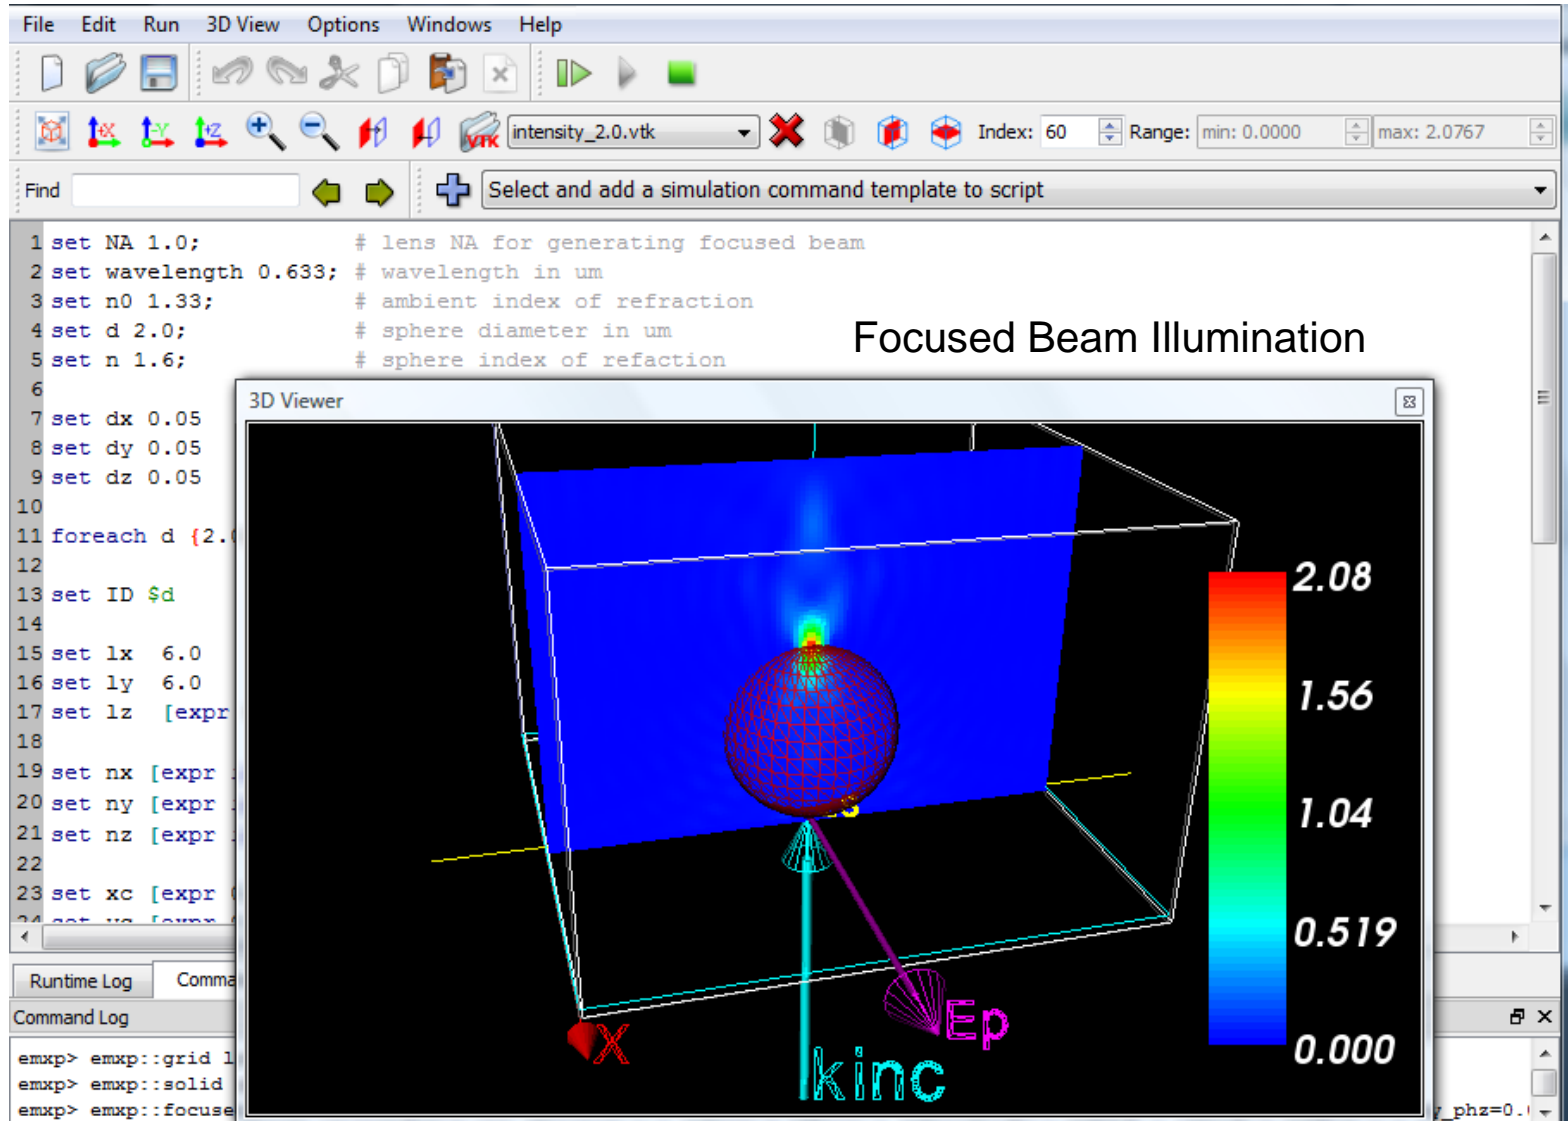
File Edit Run 3D View Options Windows Help

Index: 60 Range: min: 0.0000 max: 2.0767

intensity_2.0.vtk

Find

Select and add a simulation command template to script

1 set NA 1.0; # lens NA for generating focused beam
2 set wavelength 0.633; # wavelength in um
3 set n0 1.33; # ambient index of refraction
4 set d 2.0; # sphere diameter in um
5 set n 1.6; # sphere index of refaction
6
7 set dx 0.05
8 set dy 0.05
9 set dz 0.05
10
11 foreach d {2.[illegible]
12
13 set ID $d
14
15 set lx 6.0
16 set ly 6.0
17 set lz [expr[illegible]
18
19 set nx [expr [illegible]
20 set ny [expr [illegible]
21 set nz [expr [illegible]
22
23 set xc [expr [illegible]
24 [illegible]

Focused Beam Illumination

3D Viewer

2.08
1.56
1.04
0.519
0.000

X
Ep
kinc

Runtime Log Comma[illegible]

Command Log

emxp> emxp::grid l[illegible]
emxp> emxp::solid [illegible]
emxp> emxp::focuse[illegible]
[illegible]_phz=0.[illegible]